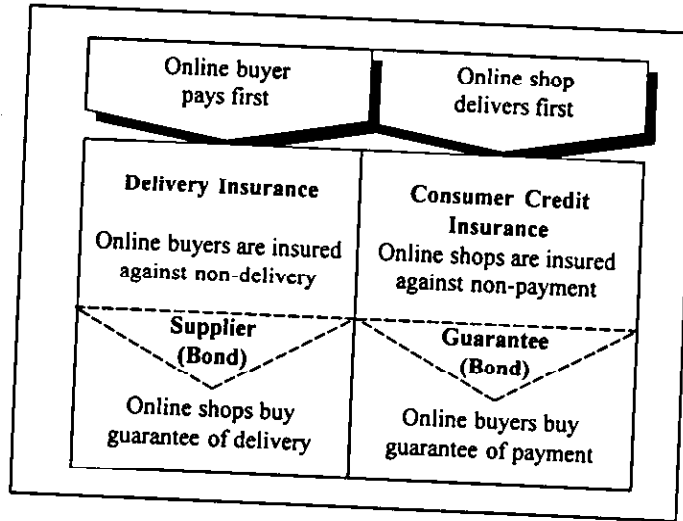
Online buyer pays first

Online shop delivers first

Delivery Insurance

Online buyers are insured against non-delivery

Supplier (Bond)

Online shops buy guarantee of delivery

Consumer Credit Insurance

Online shops are insured against non-payment

Guarantee (Bond)

Online buyers buy guarantee of payment